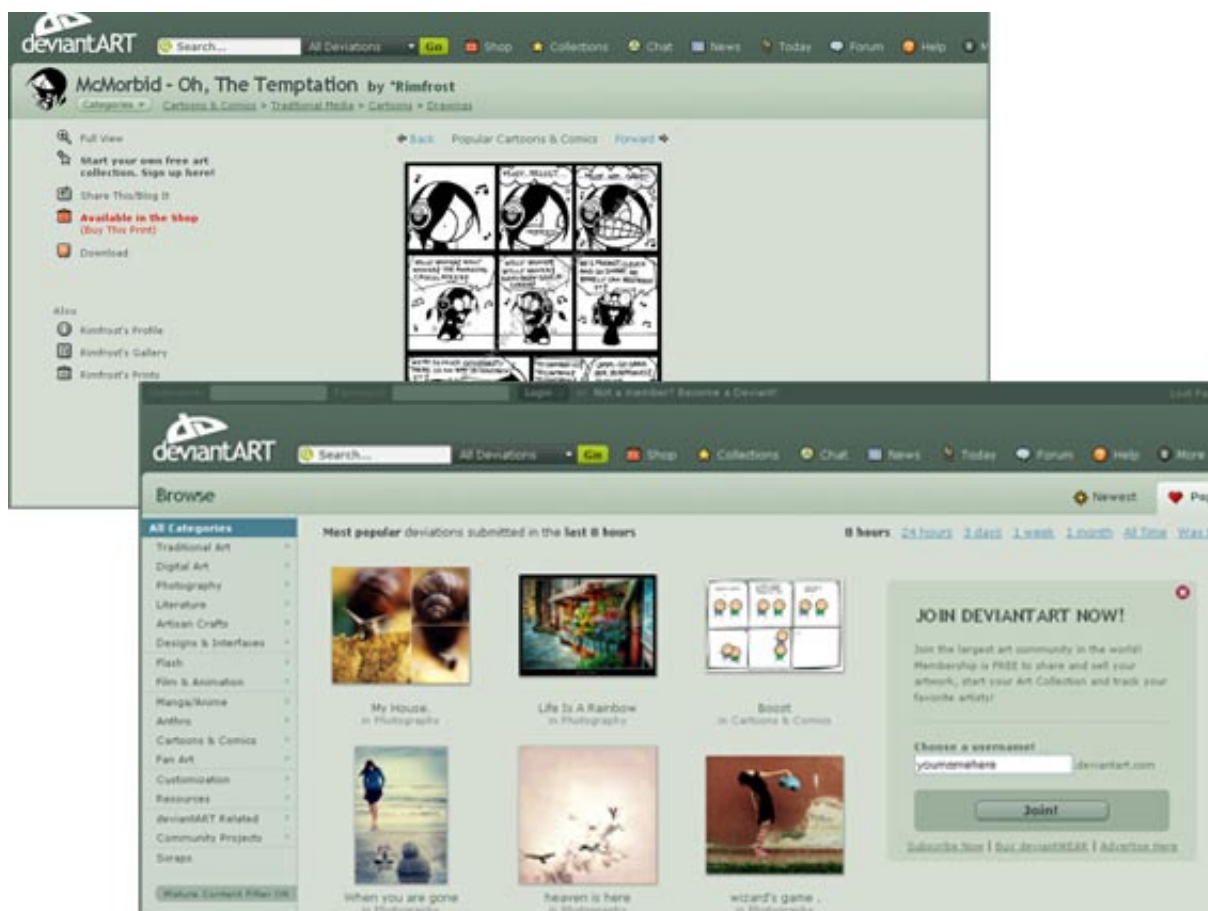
deviantART Search... All Deviations Go Shop Collections Chat News Today Forum Help M

McMorbid - Oh, The Temptation by *Rimfrost

Categories Cartoons & Comics > Traditional Media > Cartoons > Drawings

Full View

Start your own free art collection. Sign up here!

Share This/Blog It

Available in the Shop (Buy This Print)

Download

Also

Rimfrost's Profile

Rimfrost's Gallery

Rimfrost's Prints

Back Popular Cartoons & Comics Forward

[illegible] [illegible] Login Not a member? Become a Deviant!

deviantART Search... All Deviations Go Shop Collections Chat News Today Forum Help More

Browse

Newest Po

All Categories
Traditional Art
Digital Art
Photography
Literature
Artisan Crafts
Designs & Interfaces
Flash
Film & Animation
Manga/Anime
Anthro
Cartoons & Comics
Fan Art
Customization
Resources
deviantART Related
Community Projects
Scraps

Mature Content Filter On

Most popular deviations submitted in the last 8 hours

8 hours 24 hours 3 days 1 week 1 month All Time Was

My House.
in Photography

Life Is A Rainbow
in Photography

Boost
in Cartoons & Comics

When you are gone

heaven is here

wizard's game .

JOIN DEVIANTART NOW!

Join the largest art community in the world! Membership is FREE to share and sell your artwork, start your Art Collection and track your favorite artists!

Choose a username!

yournamehere .deviantart.com

Join!

Subscribe Now | Buy deviantWEAR | Advertise Here